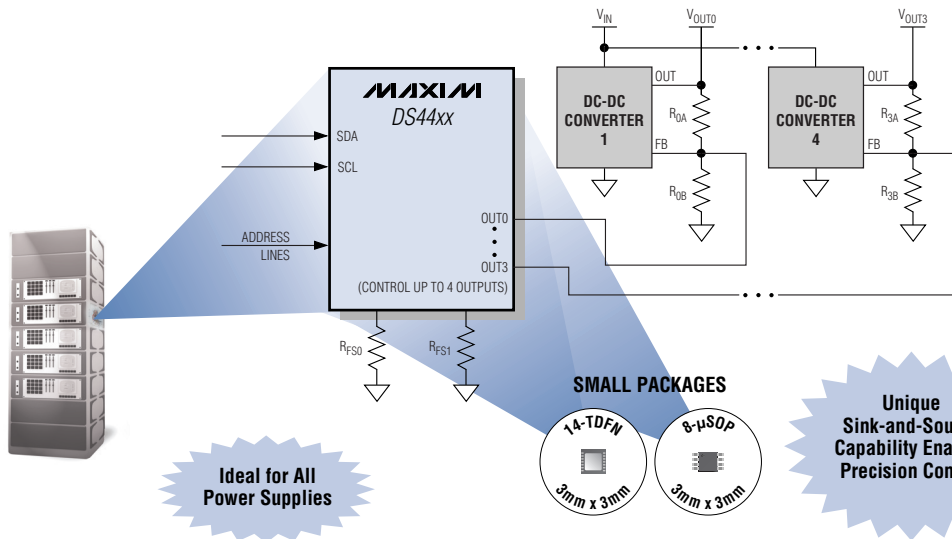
MAXIM
DS44xx

SDA
SCL
ADDRESS LINES
OUT0
OUT3
(CONTROL UP TO 4 OUTPUTS)

$R_{FS0}$
$R_{FS1}$

$V_{IN}$
$V_{OUT0}$
$V_{OUT3}$

DC-DC CONVERTER 1
OUT
FB
$R_{0A}$
$R_{0B}$

DC-DC CONVERTER 4
OUT
FB
$R_{3A}$
$R_{3B}$

SMALL PACKAGES
14-TDFN
3mm x 3mm
8-µSOP
3mm x 3mm

Ideal for All Power Supplies

Unique Sink-and-Sou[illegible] Capability Ena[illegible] Precision Con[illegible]